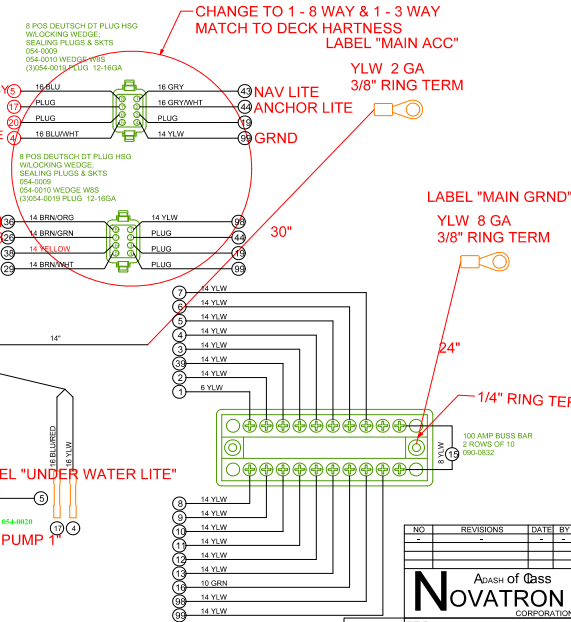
CHANGE TO 1 - 8 WAY & 1 - 3 WAY
MATCH TO DECK HARTNESS
LABEL "MAIN ACC"

8 POS DEUTSCH DT PLUG HSG
W/LOCKING WEDGE,
SEALING PLUGS & SKTS
054-0009
054-0010 WEDGE W8S
(3)054-0019 PLUG 12-16GA

5 16 BLU
17 PLUG
20 PLUG
4 16 BLU/WHT
16 GRY 43
16 GRY/WHT 44
PLUG 19
16 YLW 99
NAV LITE
ANCHOR LITE
GRND
E

YLW 2 GA
3/8" RING TERM

8 POS DEUTSCH DT PLUG HSG
W/LOCKING WEDGE,
SEALING PLUGS & SKTS
054-0009
054-0010 WEDGE W8S
(3)054-0019 PLUG 12-16GA

36 14 BRN/ORG
26 14 BRN/GRN
38 14 YELLOW
29 14 BRN/WHT
14 YLW 98
PLUG 44
PLUG 19
PLUG 99

30"

LABEL "MAIN GRND"
YLW 8 GA
3/8" RING TERM

7 14 YLW
6 14 YLW
5 14 YLW
4 14 YLW
3 14 YLW
39 14 YLW
2 14 YLW
1 6 YLW

14"

24"

1/4" RING TER

8 YLW 15
100 AMP BUSS BAR
2 ROWS OF 10
090-0832

16 BLU/RED
16 YLW

EL "UNDER WATER LITE"
5
054-0020
17 4
PUMP 1"

8 14 YLW
9 14 YLW
10 14 YLW
11 14 YLW
12 14 YLW
13 14 YLW
16 10 GRN
99 14 YLW
98 14 YLW

| NO | REVISIONS | DATE | BY |
|---|---|---|---|
| - | - | - | - |

A DASH OF CLASS
NOVATRON
CORPORATION